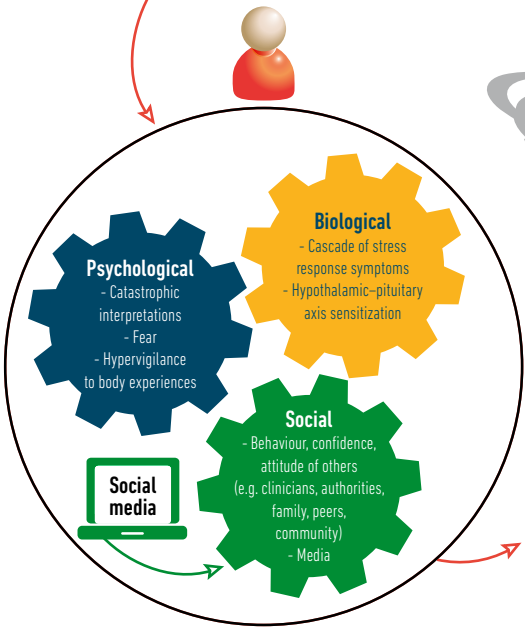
Biological
- Cascade of stress response symptoms
- Hypothalamic–pituitary axis sensitization

Psychological
- Catastrophic interpretations
- Fear
- Hypervigilance to body experiences

Social
- Behaviour, confidence, attitude of others (e.g. clinicians, authorities, family, peers, community)
- Media

Social media